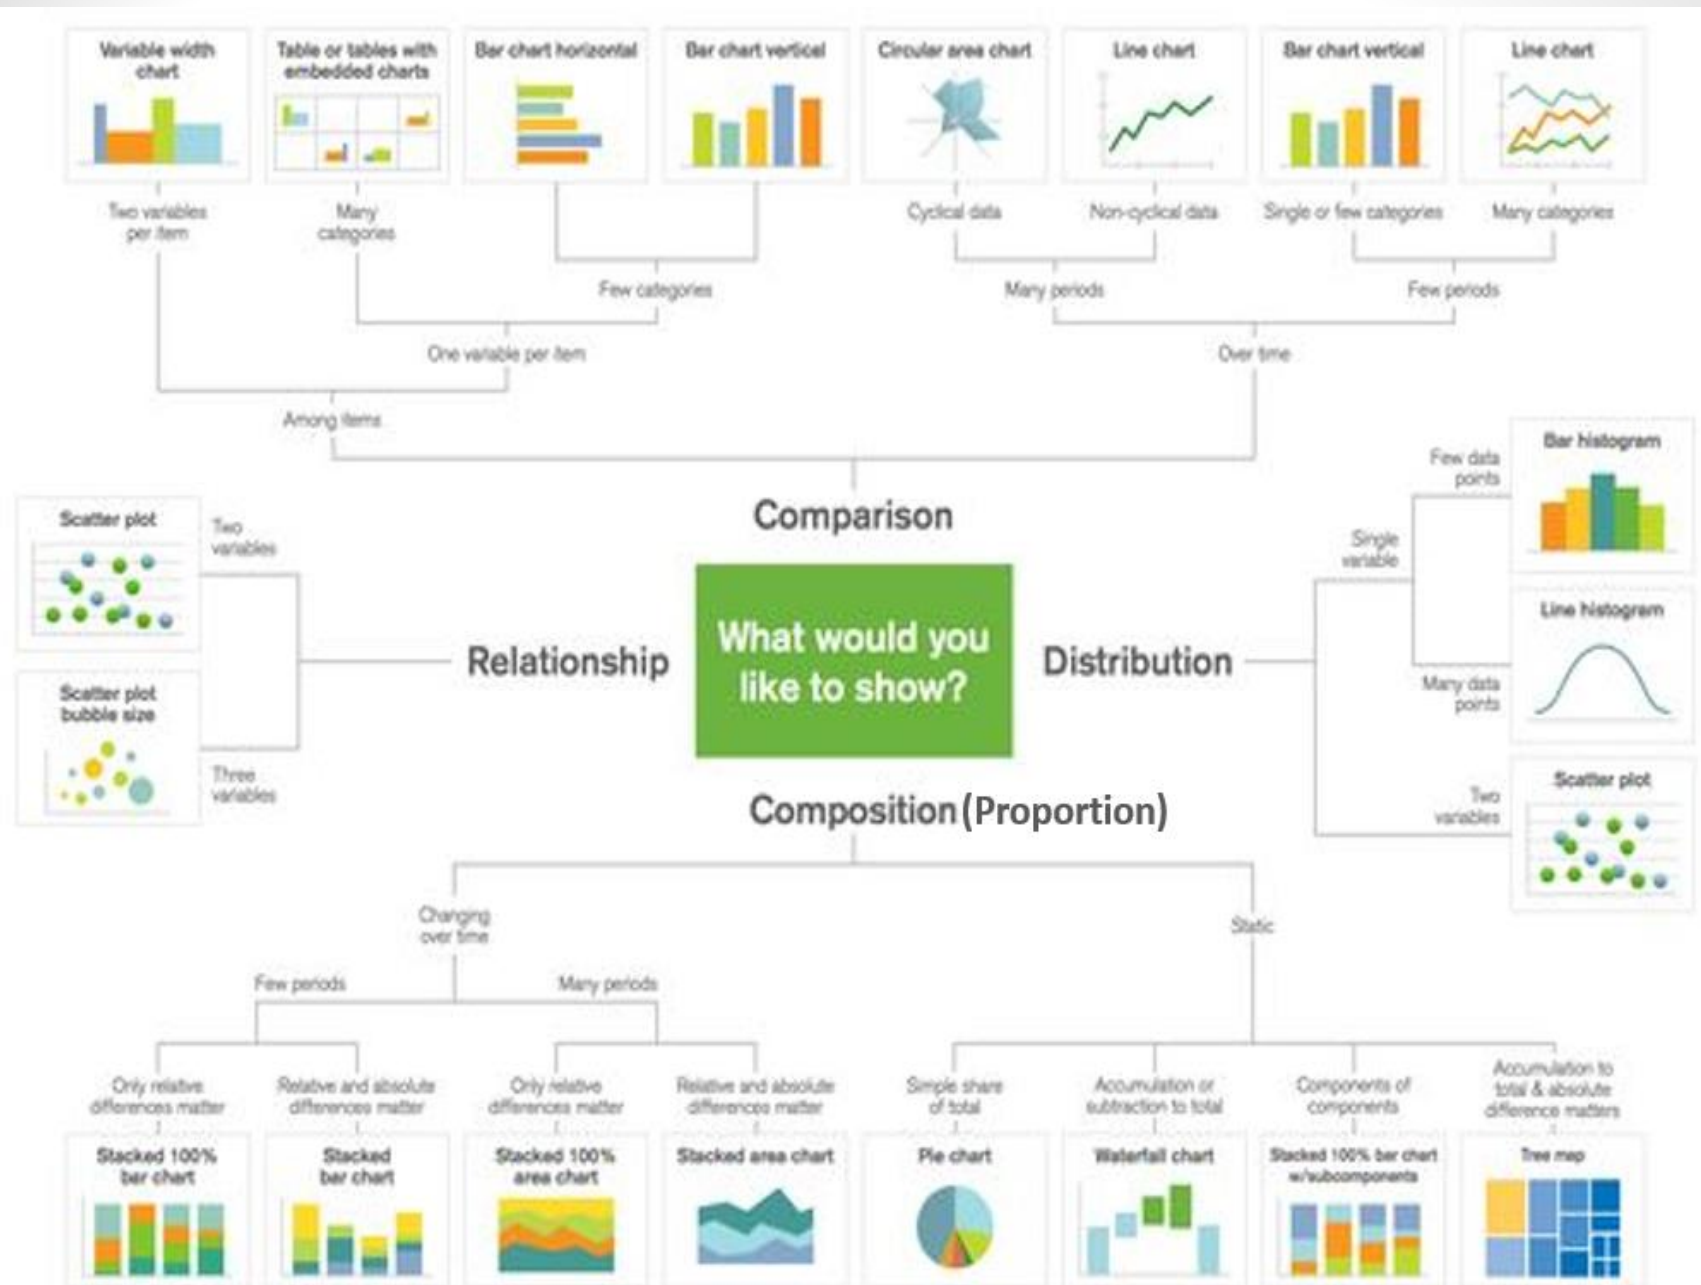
Variable width chart

Table or tables with embedded charts

Bar chart horizontal

Bar chart vertical

Circular area chart

Line chart

Bar chart vertical

Line chart

Two variables per item

Many categories

Cyclical data

Non-cyclical data

Single or few categories

Many categories

Few categories

Many periods

Few periods

One variable per item

Over time

Among items

Comparison

Scatter plot

Two variables

Scatter plot bubble size

Three variables

Relationship

What would you like to show?

Distribution

Bar histogram

Few data points

Single variable

Line histogram

Many data points

Scatter plot

Two variables

Composition (Proportion)

Changing over time

Static

Few periods

Many periods

Only relative differences matter

Relative and absolute differences matter

Only relative differences matter

Relative and absolute differences matter

Simple share of total

Accumulation or subtraction to total

Components of components

Accumulation to total & absolute difference matters

Stacked 100% bar chart

Stacked bar chart

Stacked 100% area chart

Stacked area chart

Pie chart

Waterfall chart

Stacked 100% bar chart w/subcomponents

Tree map